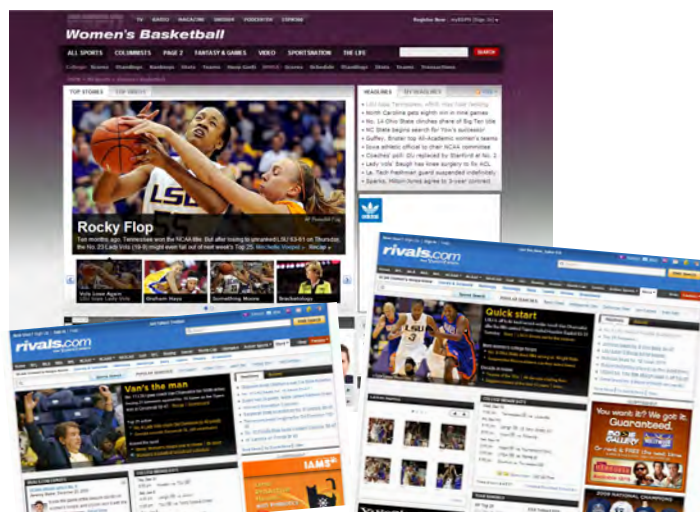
Women's Basketball

ALL SPORTS COLUMNISTS PAGE 2 FANTASY & GAMES VIDEO SPORTSNATION THE LIFE SEARCH

TOP STORIES

HEADLINES

North Carolina gets eighth win in nine games
No. 14 Ohio State clinches share of Big Ten title
NC State begins search for Yow's successor
Coaches' poll: UConn replaced by Stanford at No. 2
Lady Vols' Baugh has knee surgery to fix ACL
La. Tech freshman guard suspended indefinitely
Sparks, Milton-Jones agree to 3-year contract

Rocky Flop

Ten months ago, Tennessee won the NCAA title. But after losing to unranked LSU 63-51 on Thursday, the No. 23 Lady Vols (19-9) might even fall out of next week's Top 25.

Vols Lose Again
Graham Hays
Something Moore
Bracketology

rivals.com

Van's the man

Quick start

You want it? We got it. Guaranteed.

IAMS